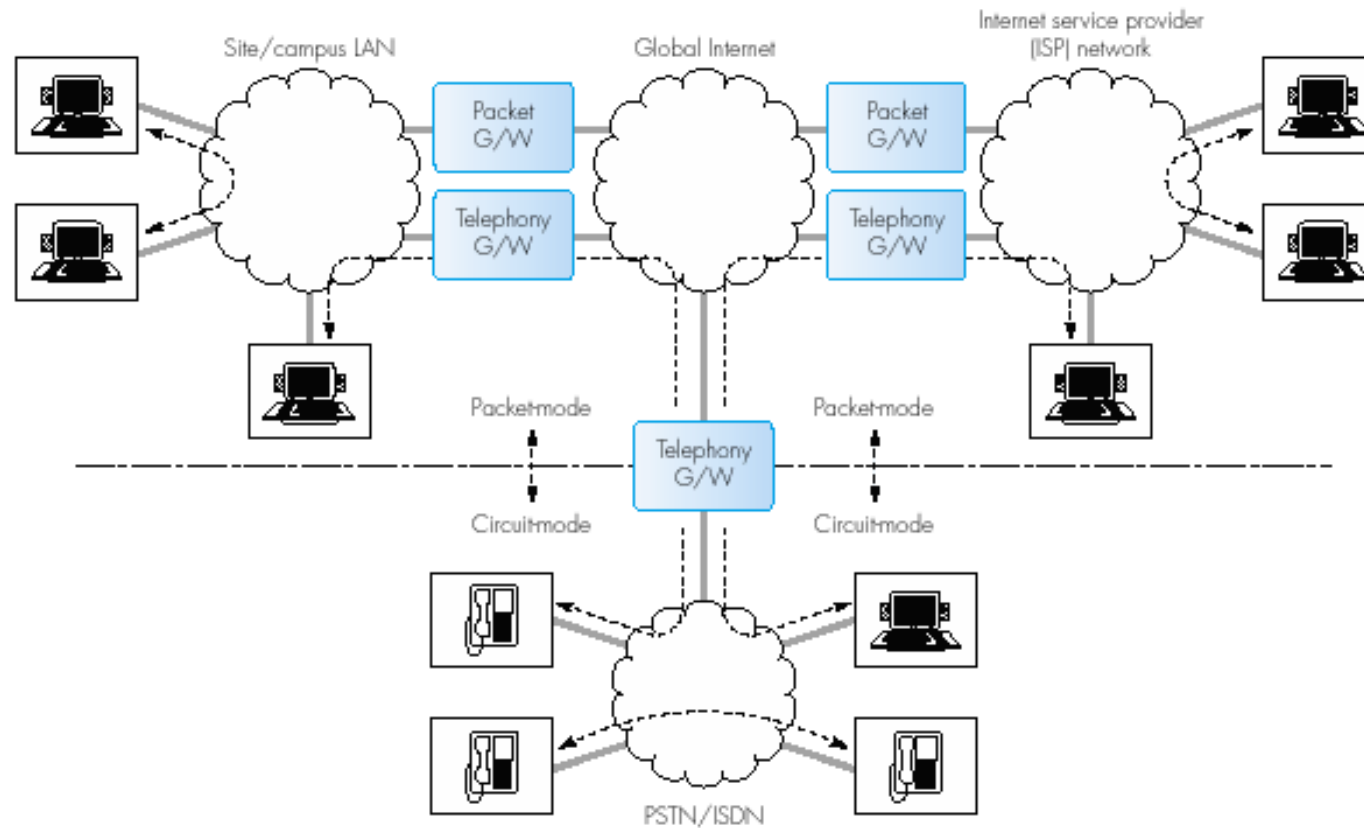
Site/campus LAN

Global Internet

Internet service provider (ISP) network

Packet G/W

Packet G/W

Telephony G/W

Telephony G/W

Packet-mode

Packet-mode

Telephony G/W

Circuit-mode

Circuit-mode

PSTN/ISDN